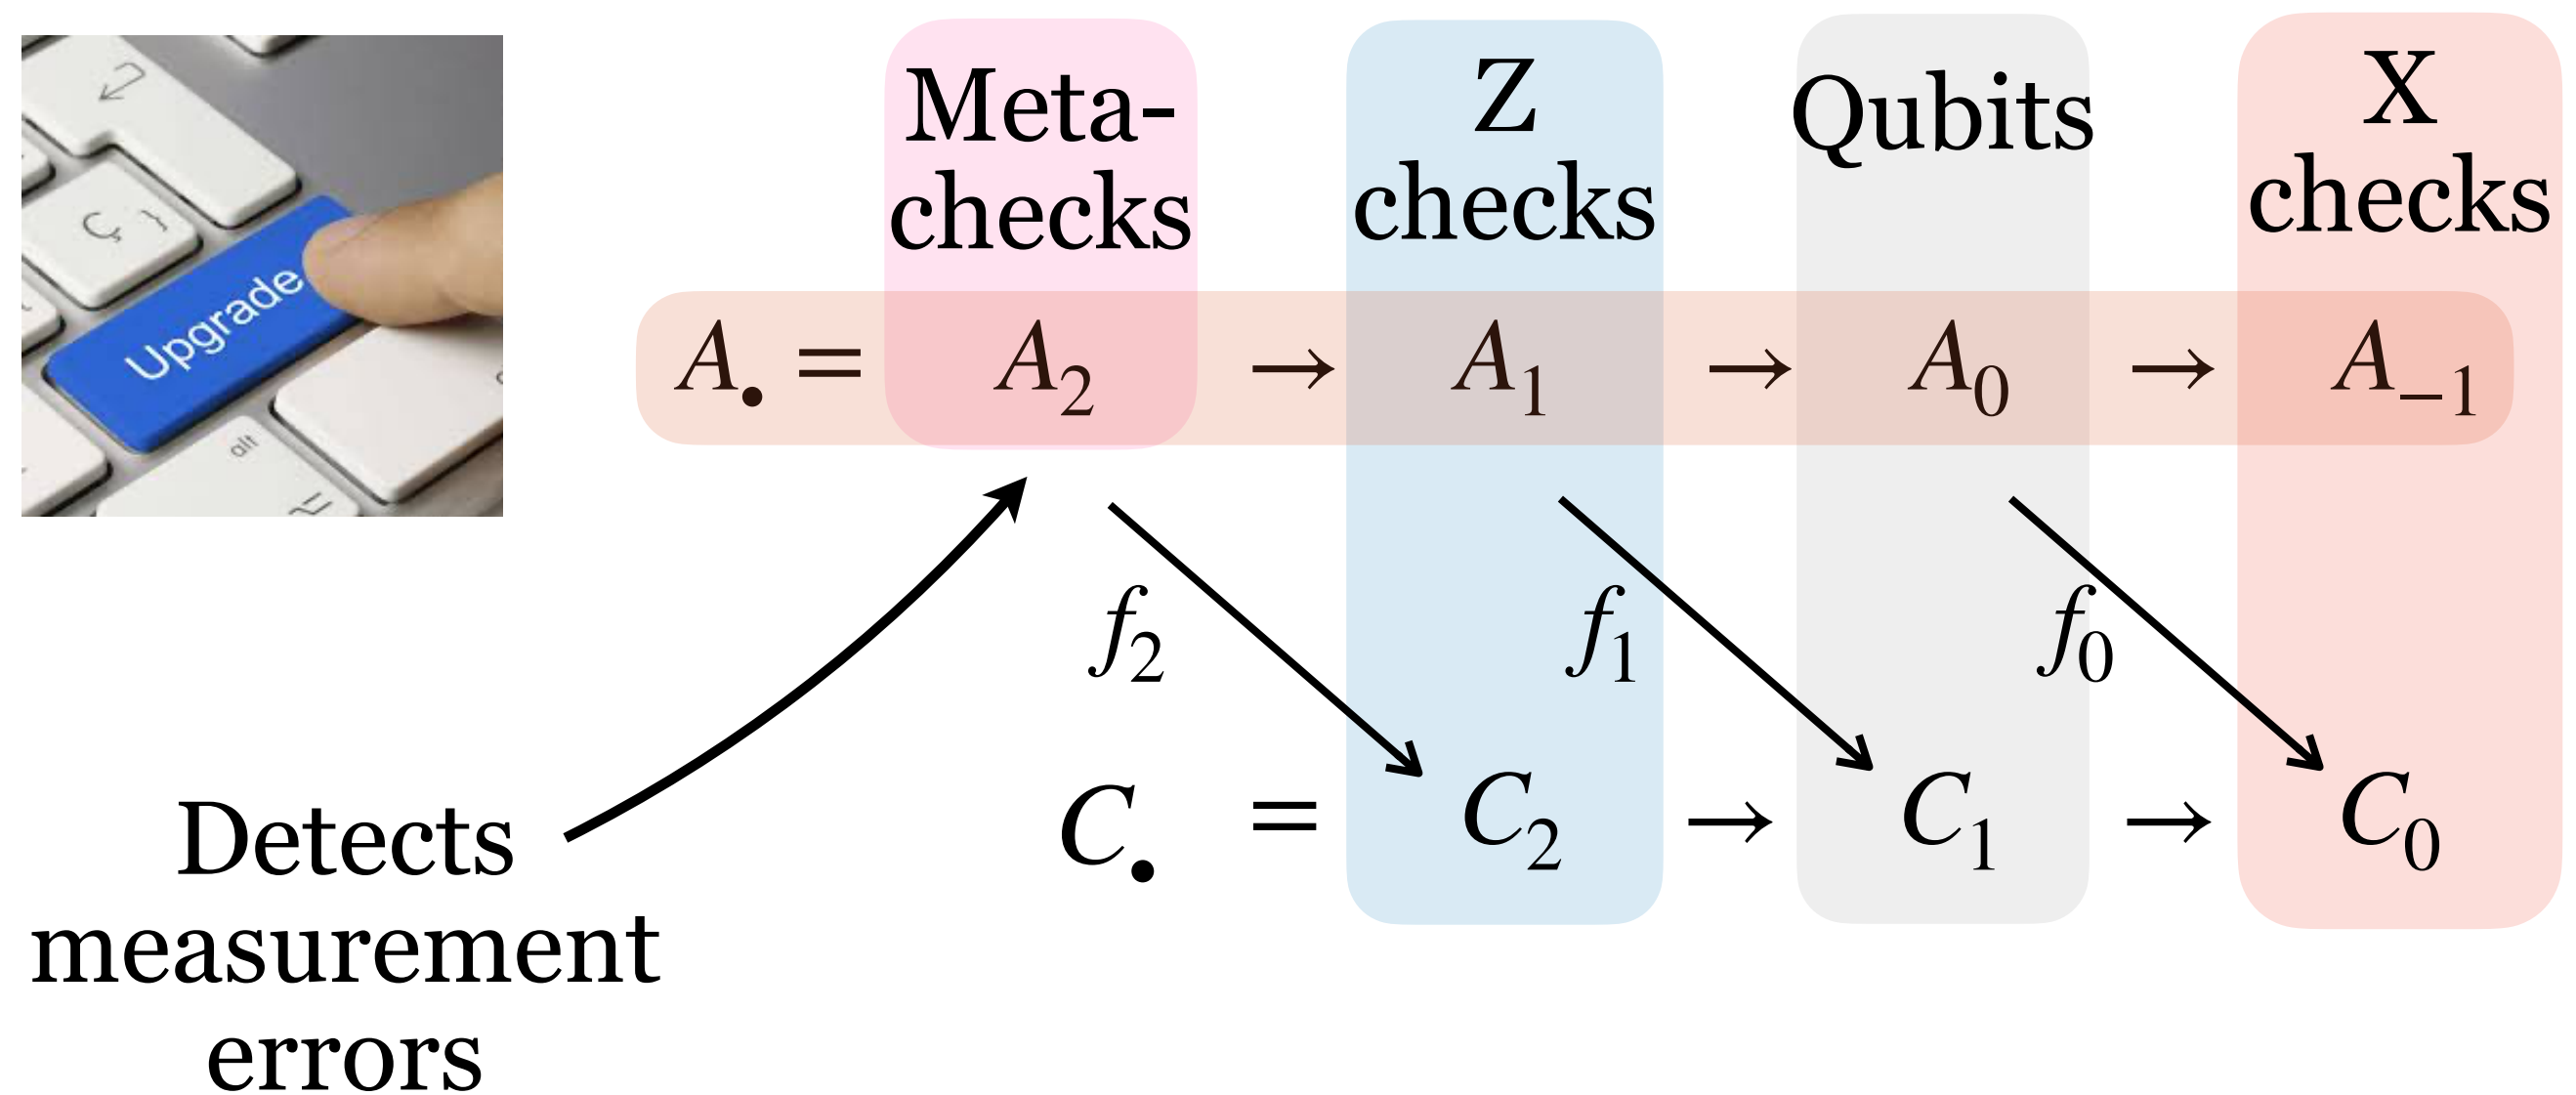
Upgrade

Meta-checks

Z checks

Qubits

X checks

$A_\bullet = A_2 \rightarrow A_1 \rightarrow A_0 \rightarrow A_{-1}$

$f_2$

$f_1$

$f_0$

$C_\bullet = C_2 \rightarrow C_1 \rightarrow C_0$

Detects measurement errors